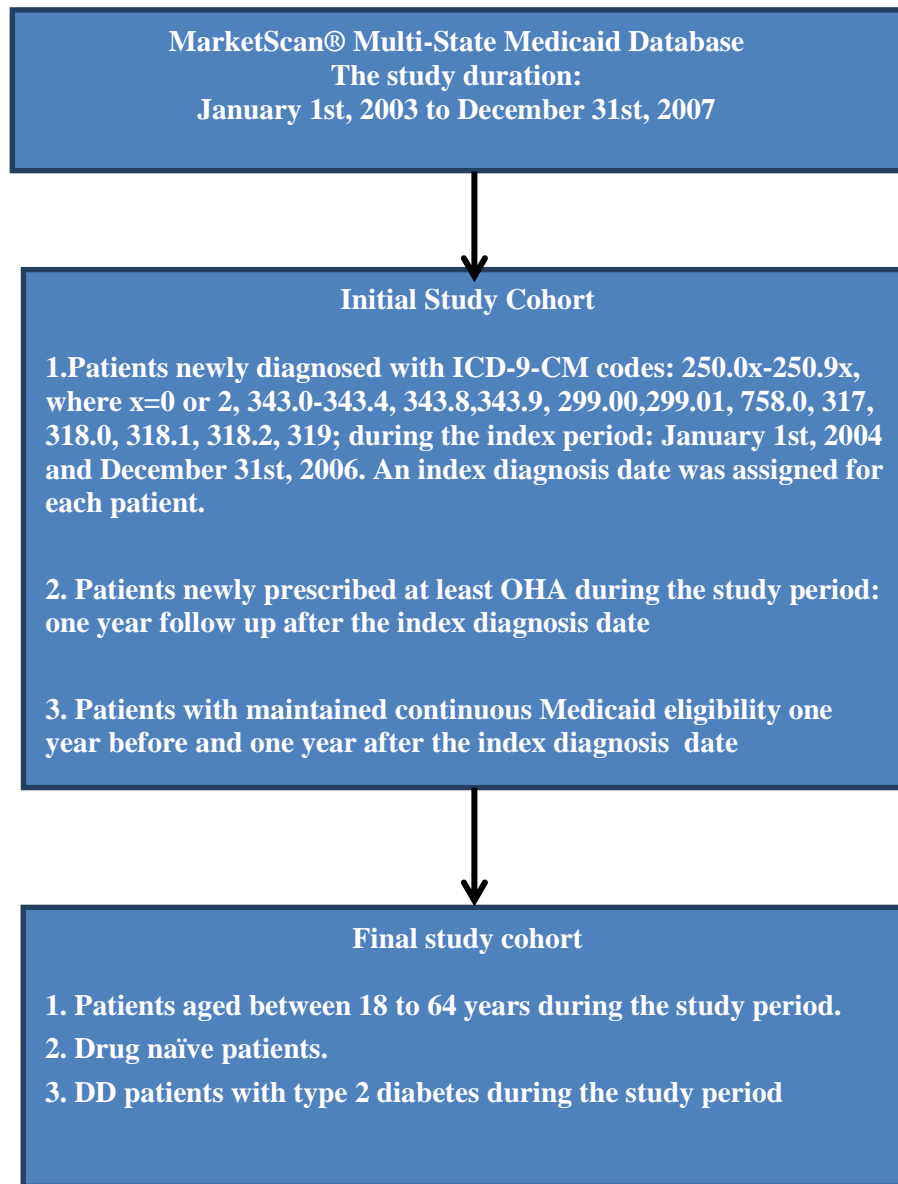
MarketScan® Multi-State Medicaid Database
The study duration:
January 1st, 2003 to December 31st, 2007

Initial Study Cohort

1.Patients newly diagnosed with ICD-9-CM codes: 250.0x-250.9x, where x=0 or 2, 343.0-343.4, 343.8,343.9, 299.00,299.01, 758.0, 317, 318.0, 318.1, 318.2, 319; during the index period: January 1st, 2004 and December 31st, 2006. An index diagnosis date was assigned for each patient.

2. Patients newly prescribed at least OHA during the study period: one year follow up after the index diagnosis date

3. Patients with maintained continuous Medicaid eligibility one year before and one year after the index diagnosis date

Final study cohort

1. Patients aged between 18 to 64 years during the study period.
2. Drug naïve patients.
3. DD patients with type 2 diabetes during the study period